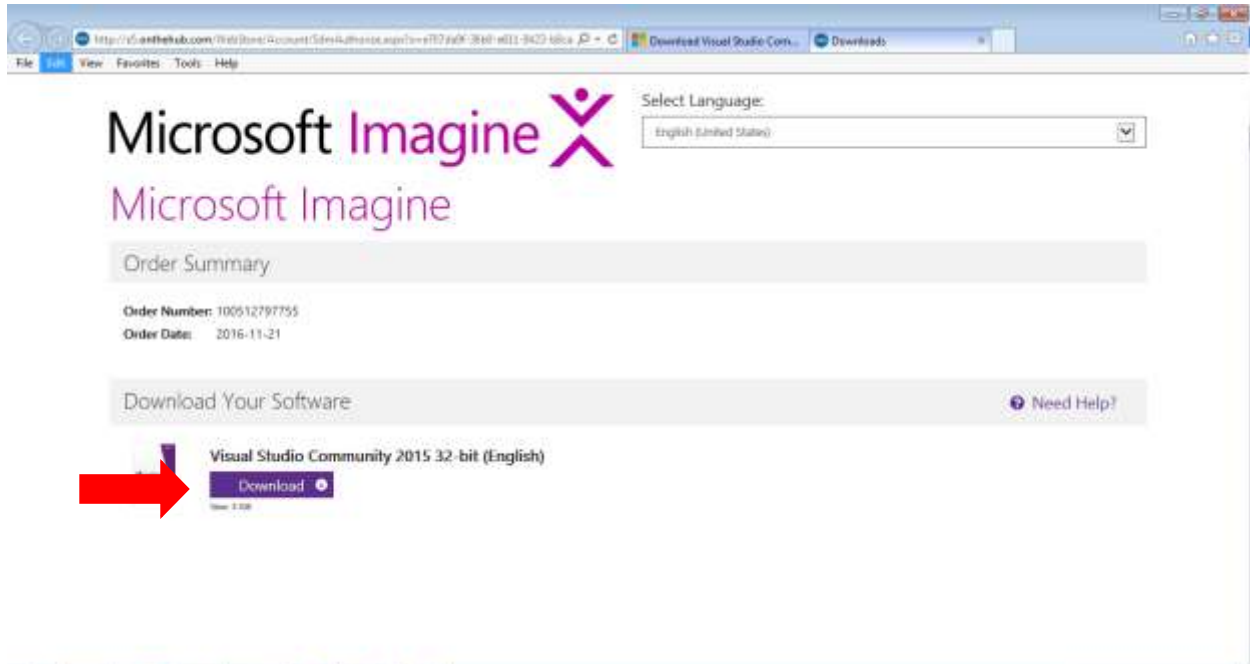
http://e5.onthehub.com/WebStore/Account/SdmAuthorize.aspx?o=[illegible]

Download Visual Studio Com...

Downloads

File Edit View Favorites Tools Help

Microsoft Imagine

Select Language:

English (United States)

Microsoft Imagine

Order Summary

Order Number: 100512797755

Order Date: 2016-11-21

Download Your Software

Need Help?

Visual Studio Community 2015 32-bit (English)

Download

Size: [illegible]